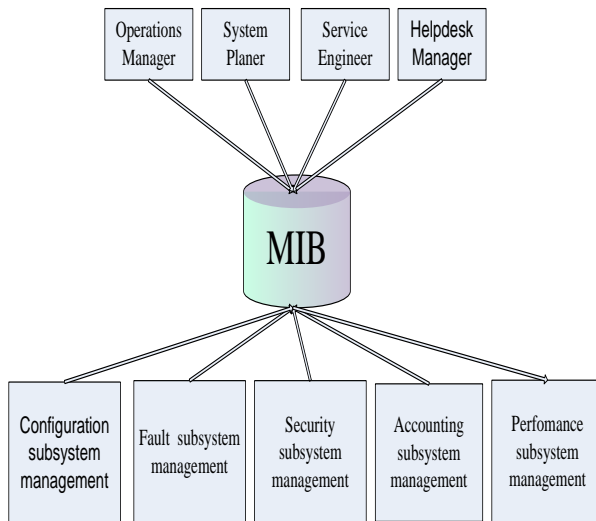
Operations Manager

System Planer

Service Engineer

Helpdesk Manager

MIB

Configuration subsystem management

Fault subsystem management

Security subsystem management

Accounting subsystem management

Perfomance subsystem management